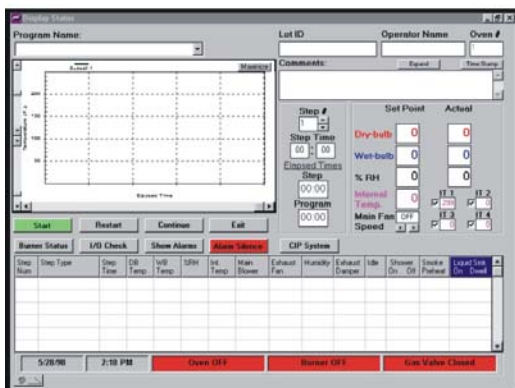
Display Status

Program Name:

Lot ID

Operator Name

Oven #

Comments:

Expand

Time Stamp

Maximize

Elapsed Time

Step #

1

Step Time

00 : 00

Elapsed Times

Step

00:00

Program

00:00

Set Point

Actual

Dry-bulb

0

0

Wet-bulb

0

0

% RH

0

0

Internal Temp.

0

IT 1

IT 2

IT 3

IT 4

Main Fan Speed

OFF

Start

Restart

Continue

Exit

Burner Status

I/O Check

Show Alarms

Alarm Silence

CIP System

| Step Num | Step Type | Step Time | DB Temp | WB Temp | %RH | Int. Temp | Main Blower | Exhaust Fan | Humidity | Exhaust Damper | Idle | Shower On Off | Smoke Preheat | Liquid Smk On Dwell |
|---|---|---|---|---|---|---|---|---|---|---|---|---|---|---|
| | | | | | | | | | | | | | | |

5/28/98

2:18 PM

Oven OFF

Burner OFF

Gas Valve Closed